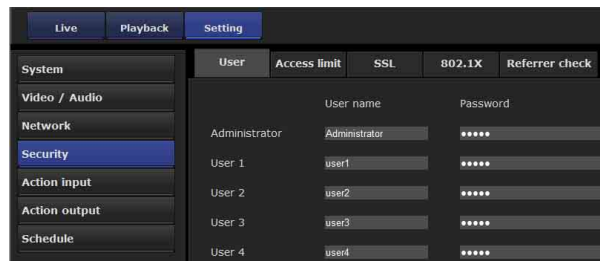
Live Playback Setting

System
Video / Audio
Network
Security
Action input
Action output
Schedule

User Access limit SSL 802.1X Referrer check

| | User name | Password |
|---|---|---|
| Administrator | Administrator | ●●●●● |
| User 1 | user1 | ●●●●● |
| User 2 | user2 | ●●●●● |
| User 3 | user3 | ●●●●● |
| User 4 | user4 | ●●●●● |